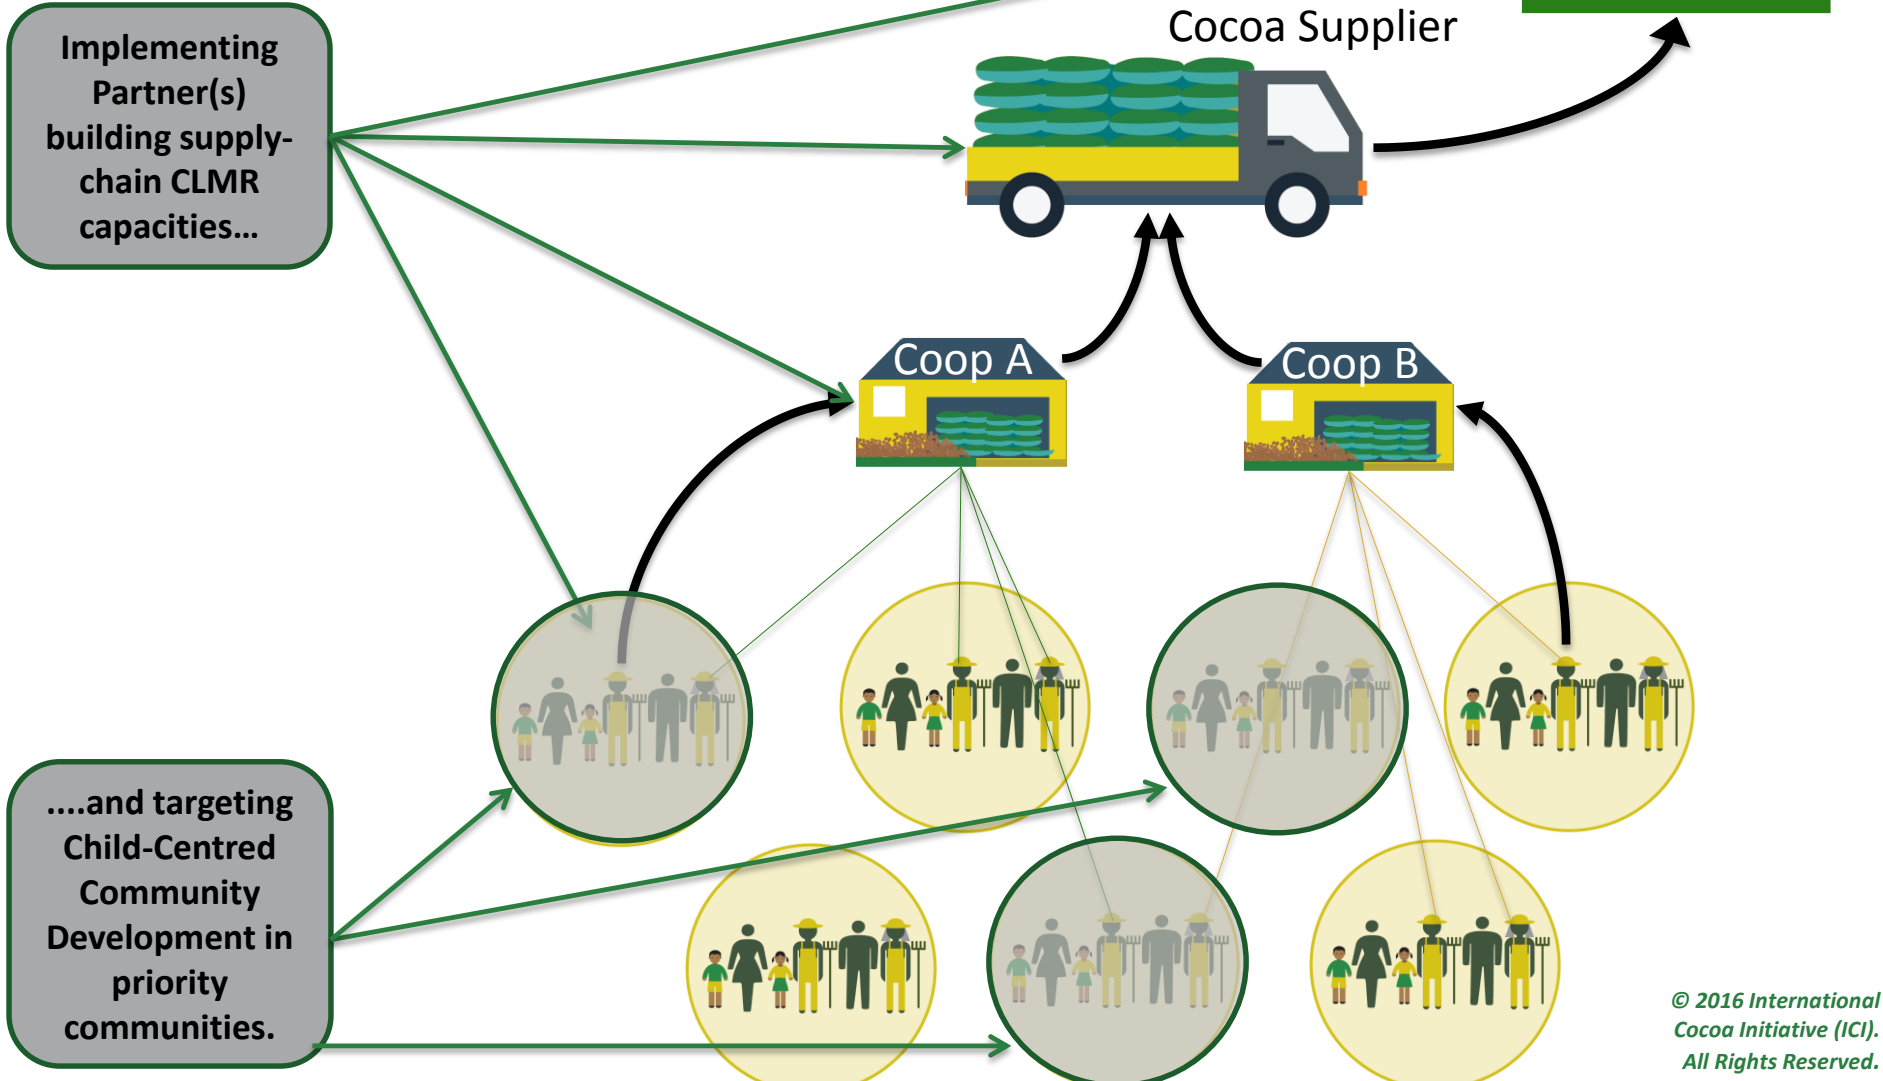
Implementing Partner(s) building supply-chain CLMR capacities…

Cocoa Supplier

Coop A

Coop B

....and targeting Child-Centred Community Development in priority communities.

© 2016 International Cocoa Initiative (ICI). All Rights Reserved.